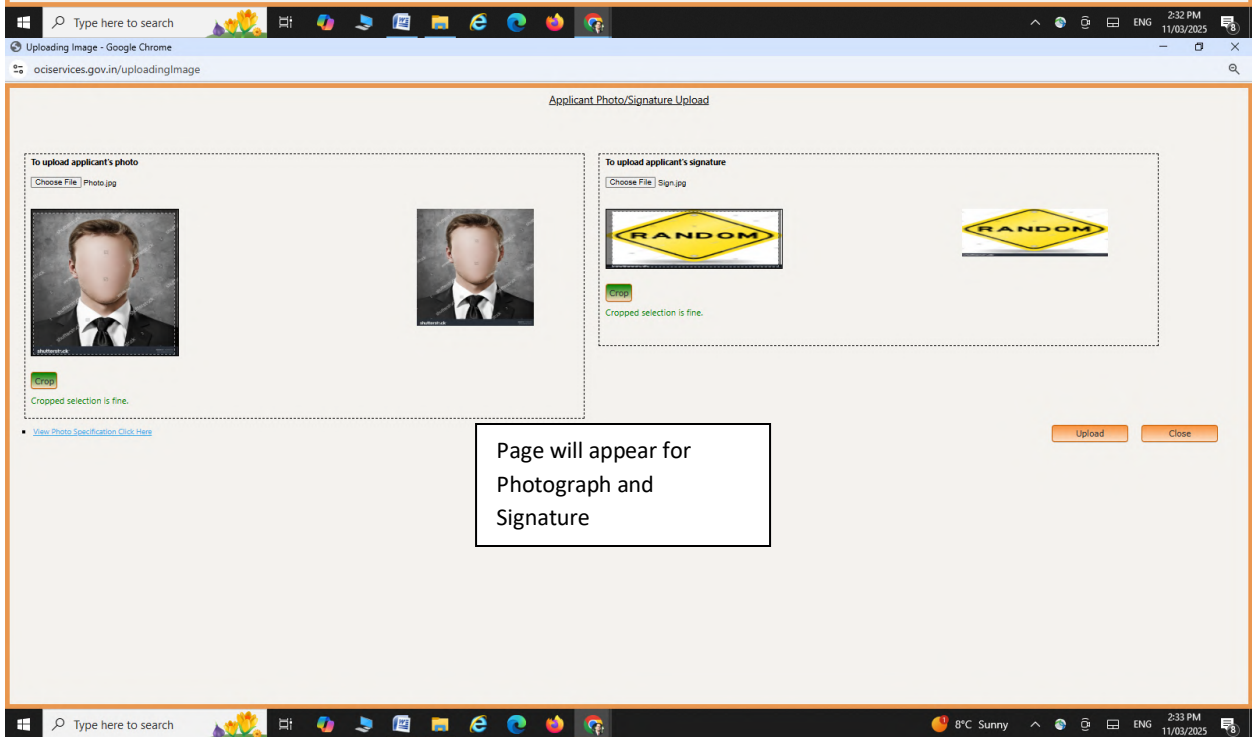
Type here to search

ENG 2:32 PM 11/03/2025 8

Uploading Image - Google Chrome

ociservices.gov.in/uploadingImage

Applicant Photo/Signature Upload

To upload applicant's photo

Choose File Photo.jpg

shutterstock

shutterstock

Crop

Cropped selection is fine.

To upload applicant's signature

Choose File Sign.jpg

RANDOM

RANDOM

Crop

Cropped selection is fine.

View Photo Specification Click Here

Page will appear for Photograph and Signature

Upload

Close

Type here to search

8°C Sunny ENG 2:33 PM 11/03/2025 8